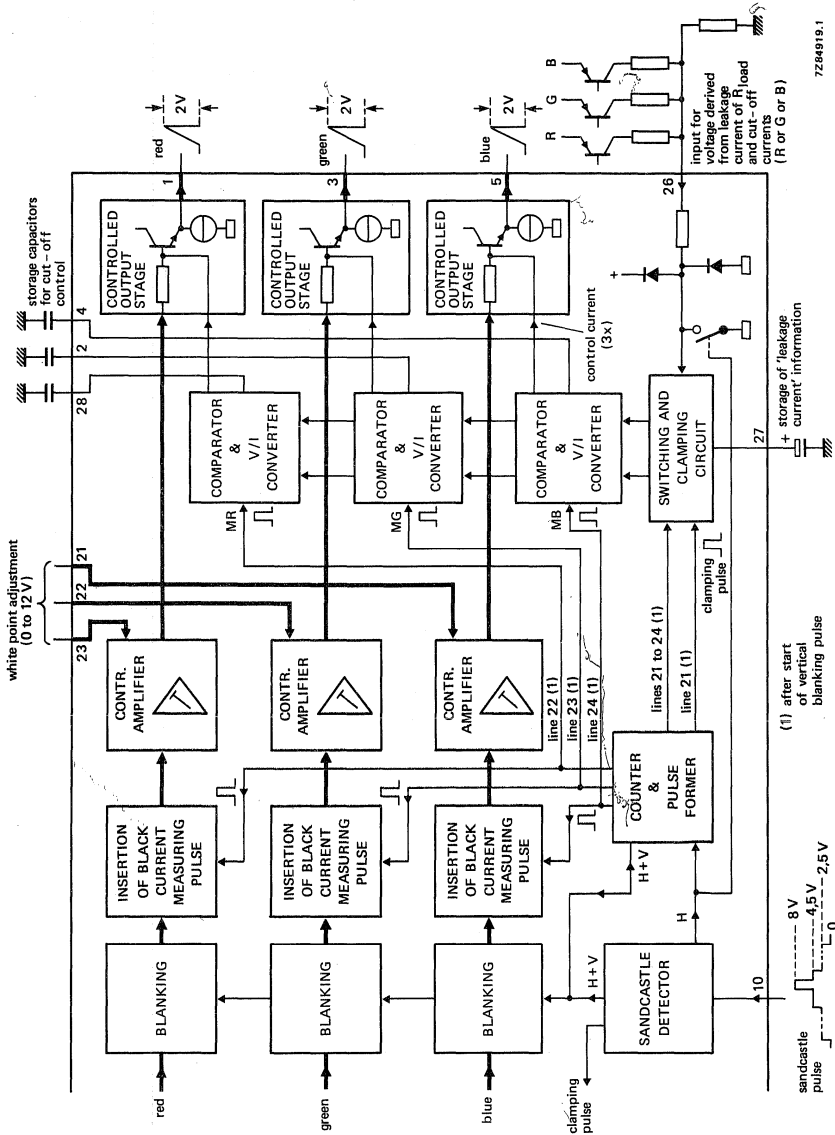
red

green

blue

clamping pulse

sandcastle pulse

BLANKING

BLANKING

BLANKING

SANDCASTLE DETECTOR

10

8 V
4,5 V
2,5 V
0

H + V

H + V

H

INSERTION OF BLACK CURRENT MEASURING PULSE

INSERTION OF BLACK CURRENT MEASURING PULSE

INSERTION OF BLACK CURRENT MEASURING PULSE

COUNTER & PULSE FORMER

CONTR. AMPLIFIER

CONTR. AMPLIFIER

CONTR. AMPLIFIER

line 22 (1)
line 23 (1)
line 24 (1)

lines 21 to 24 (1)
line 21 (1)

clamping pulse

(1) after start of vertical blanking pulse

white point adjustment (0 to 12 V)

23
22
21

MR
MG
MB

COMPARATOR & V/I CONVERTER

COMPARATOR & V/I CONVERTER

COMPARATOR & V/I CONVERTER

SWITCHING AND CLAMPING CIRCUIT

27

+ storage of 'leakage current' information

28
2
4

storage capacitors for cut-off control

control current (3x)

CONTROLLED OUTPUT STAGE

CONTROLLED OUTPUT STAGE

CONTROLLED OUTPUT STAGE

+

1
3
5

26

red
green
blue

2V
2V
2V

input for voltage derived from leakage current of $R_L$ load and cut-off currents (R or G or B)

B
G
R

7Z84919.1